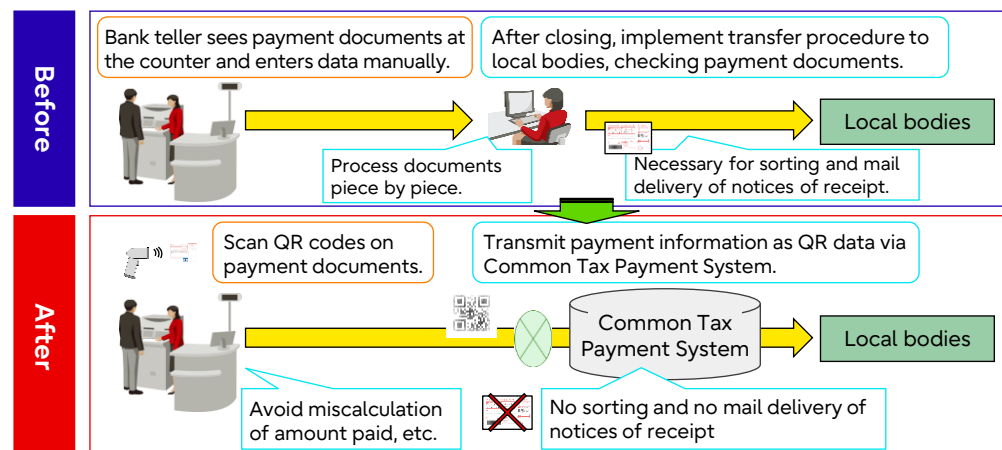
Before

Bank teller sees payment documents at the counter and enters data manually.

After closing, implement transfer procedure to local bodies, checking payment documents.

Local bodies

Process documents piece by piece.

Necessary for sorting and mail delivery of notices of receipt.

After

Scan QR codes on payment documents.

Transmit payment information as QR data via Common Tax Payment System.

Common Tax Payment System

Local bodies

Avoid miscalculation of amount paid, etc.

No sorting and no mail delivery of notices of receipt